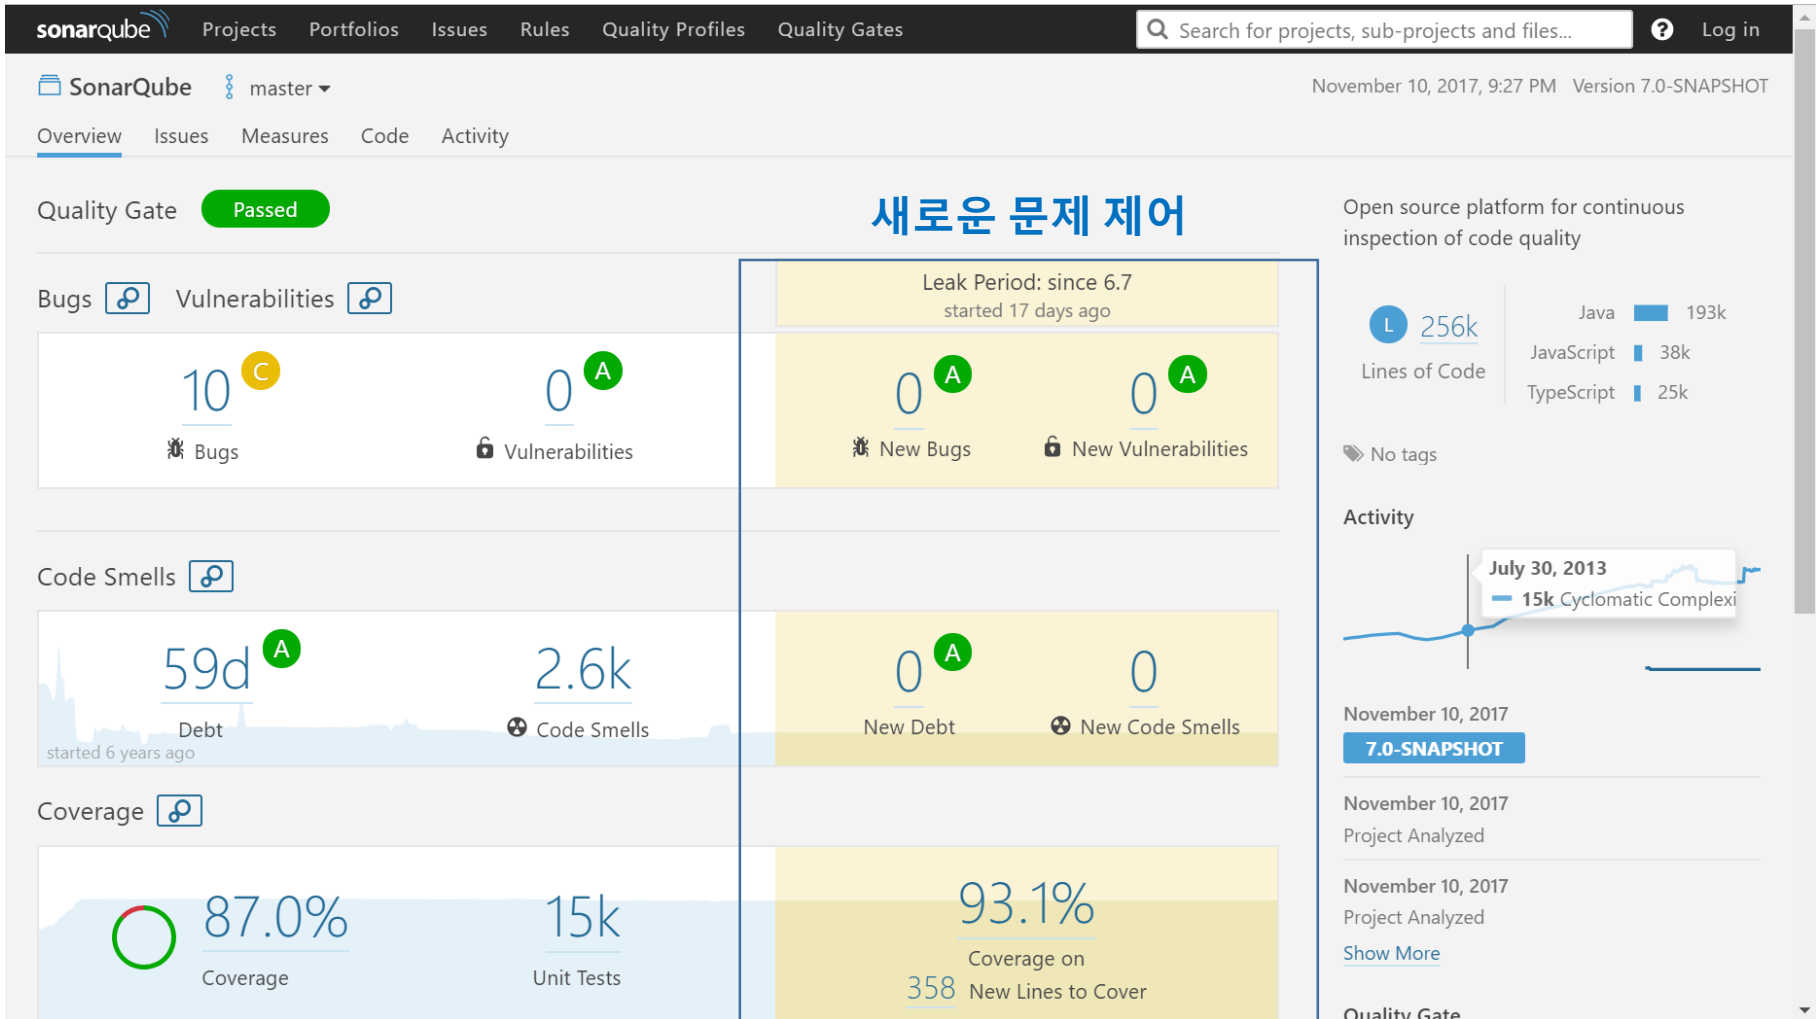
sonarqube Projects Portfolios Issues Rules Quality Profiles Quality Gates Search for projects, sub-projects and files... Log in

SonarQube master

November 10, 2017, 9:27 PM Version 7.0-SNAPSHOT

Overview Issues Measures Code Activity

Quality Gate Passed

새로운 문제 제어

Open source platform for continuous inspection of code quality

Bugs Vulnerabilities

Leak Period: since 6.7
started 17 days ago

10 C
Bugs

0 A
Vulnerabilities

0 A
New Bugs

0 A
New Vulnerabilities

L 256k
Lines of Code

Java 193k
JavaScript 38k
TypeScript 25k

No tags

Activity

July 30, 2013
15k Cyclomatic Complexi

Code Smells

59d A
Debt
started 6 years ago

2.6k
Code Smells

0 A
New Debt

0
New Code Smells

November 10, 2017
7.0-SNAPSHOT

November 10, 2017
Project Analyzed

Coverage

87.0%
Coverage

15k
Unit Tests

93.1%
Coverage on
358 New Lines to Cover

November 10, 2017
Project Analyzed
Show More

Quality Gate